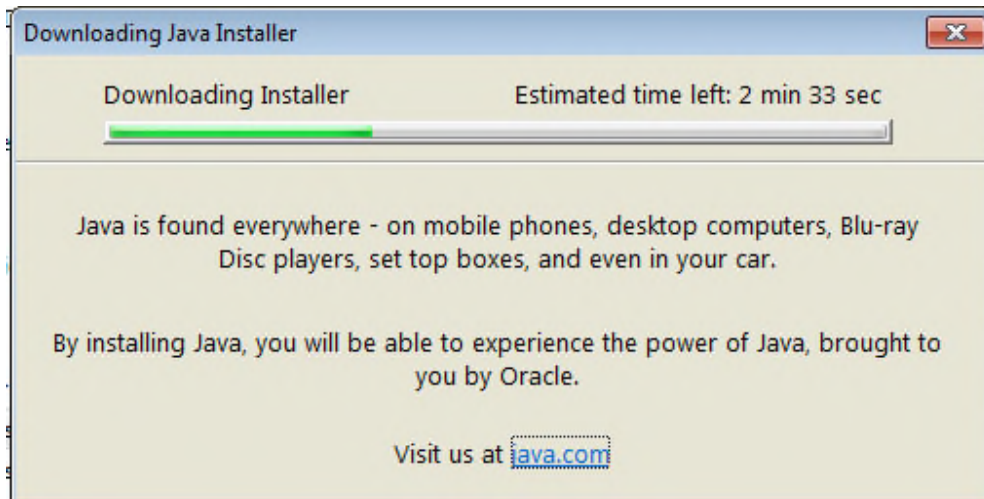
Downloading Java Installer

Downloading Installer

Estimated time left: 2 min 33 sec

Java is found everywhere - on mobile phones, desktop computers, Blu-ray Disc players, set top boxes, and even in your car.

By installing Java, you will be able to experience the power of Java, brought to you by Oracle.

Visit us at java.com